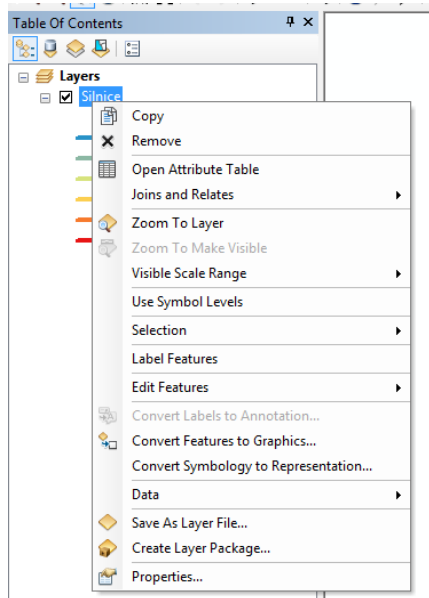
Table Of Contents

Layers

Silnice

Copy

Remove

Open Attribute Table

Joins and Relates

Zoom To Layer

Zoom To Make Visible

Visible Scale Range

Use Symbol Levels

Selection

Label Features

Edit Features

Convert Labels to Annotation...

Convert Features to Graphics...

Convert Symbology to Representation...

Data

Save As Layer File...

Create Layer Package...

Properties...